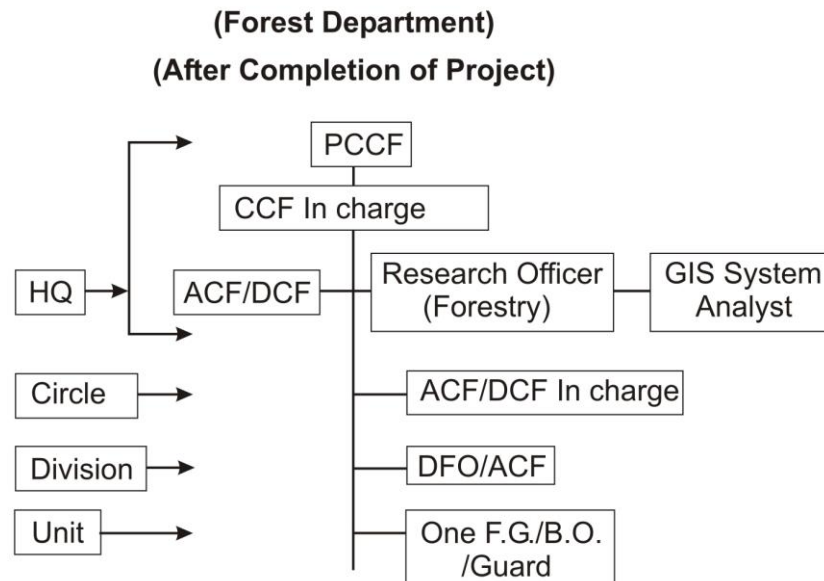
(Forest Department)
(After Completion of Project)

PCCF

CCF In charge

HQ

ACF/DCF

Research Officer (Forestry)

GIS System Analyst

Circle

ACF/DCF In charge

Division

DFO/ACF

Unit

One F.G./B.O. /Guard